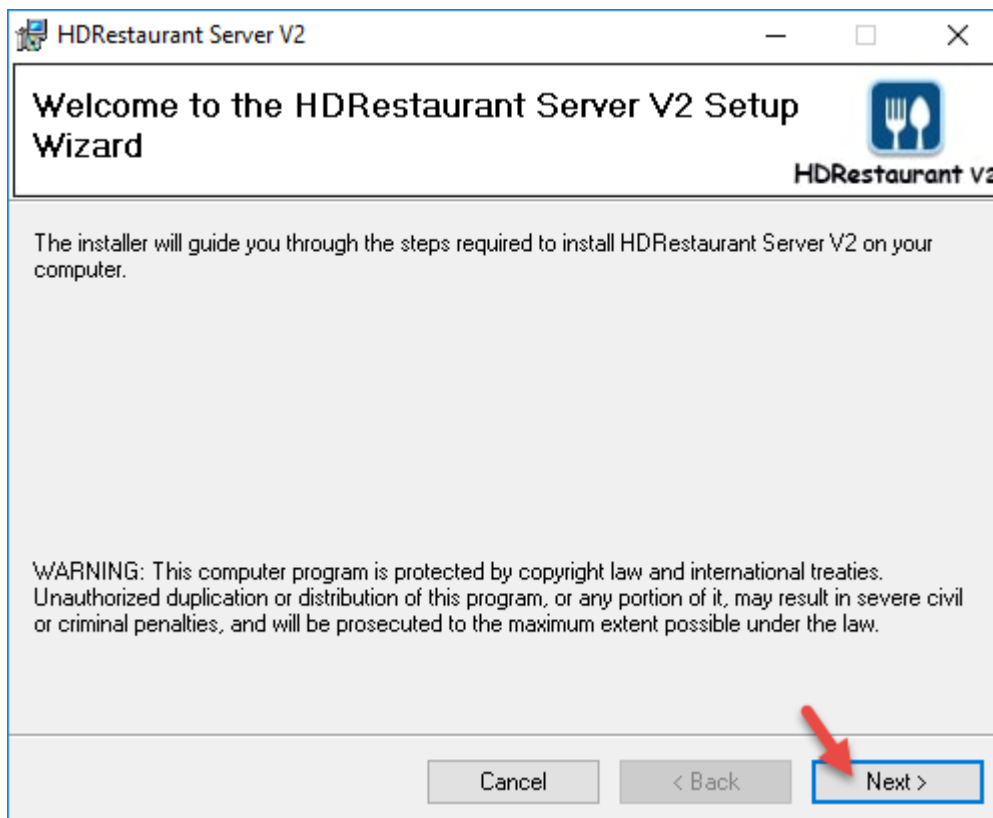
HDRestaurant Server V2

Welcome to the HDRestaurant Server V2 Setup Wizard

HDRestaurant V2

The installer will guide you through the steps required to install HDRestaurant Server V2 on your computer.

WARNING: This computer program is protected by copyright law and international treaties. Unauthorized duplication or distribution of this program, or any portion of it, may result in severe civil or criminal penalties, and will be prosecuted to the maximum extent possible under the law.

Cancel
< Back
Next >